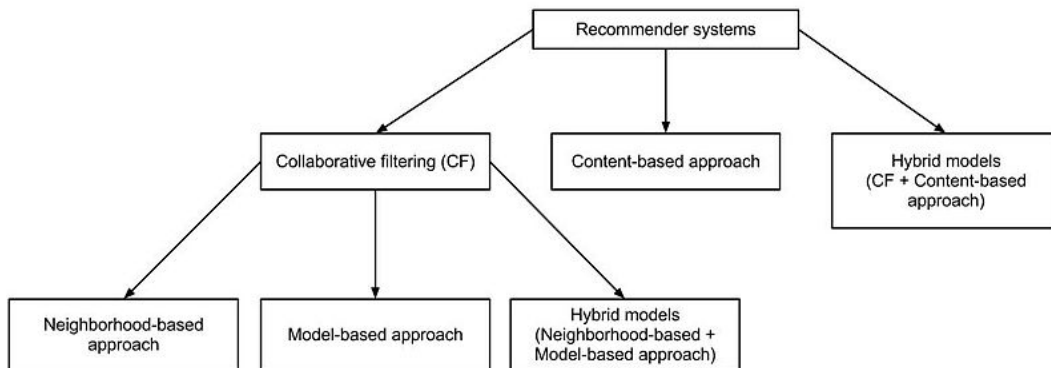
Recommender systems

Collaborative filtering (CF)

Content-based approach

Hybrid models (CF + Content-based approach)

Neighborhood-based approach

Model-based approach

Hybrid models (Neighborhood-based + Model-based approach)